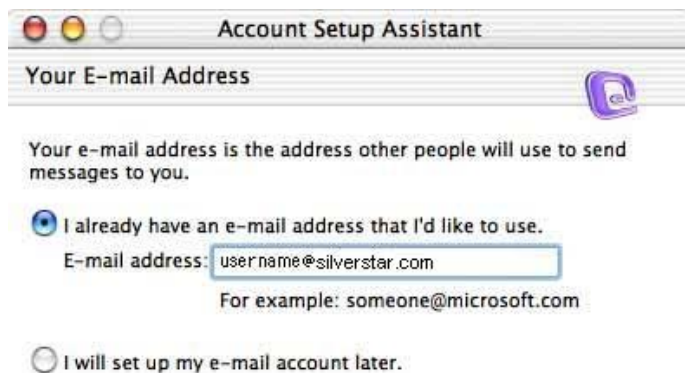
Account Setup Assistant

Your E-mail Address

Your e-mail address is the address other people will use to send messages to you.

I already have an e-mail address that I'd like to use.

E-mail address: username@silverstar.com

For example: someone@microsoft.com

I will set up my e-mail account later.